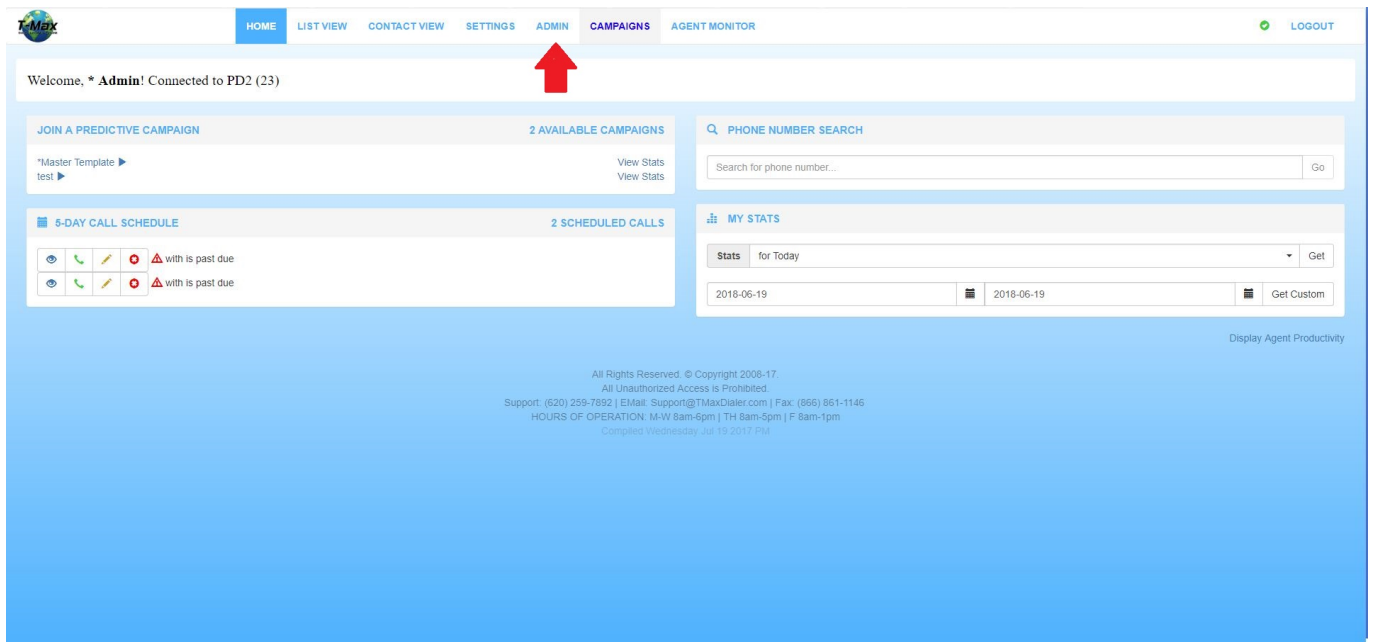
T-Max

HOME LIST VIEW CONTACT VIEW SETTINGS ADMIN CAMPAIGNS AGENT MONITOR LOGOUT

Welcome, * **Admin**! Connected to PD2 (23)

JOIN A PREDICTIVE CAMPAIGN 2 AVAILABLE CAMPAIGNS

*Master Template ▶ View Stats
test ▶ View Stats

5-DAY CALL SCHEDULE 2 SCHEDULED CALLS

with is past due
with is past due

PHONE NUMBER SEARCH

Search for phone number... Go

MY STATS

Stats for Today Get

2018-06-19 2018-06-19 Get Custom

Display Agent Productivity

All Rights Reserved. © Copyright 2008-17.
All Unauthorized Access is Prohibited.
Support: (620) 259-7892 | EMail: Support@TMaxDialer.com | Fax: (866) 861-1146
HOURS OF OPERATION: M-W 8am-6pm | TH 8am-5pm | F 8am-1pm
Compiled Wednesday Jul 19 2017 PM